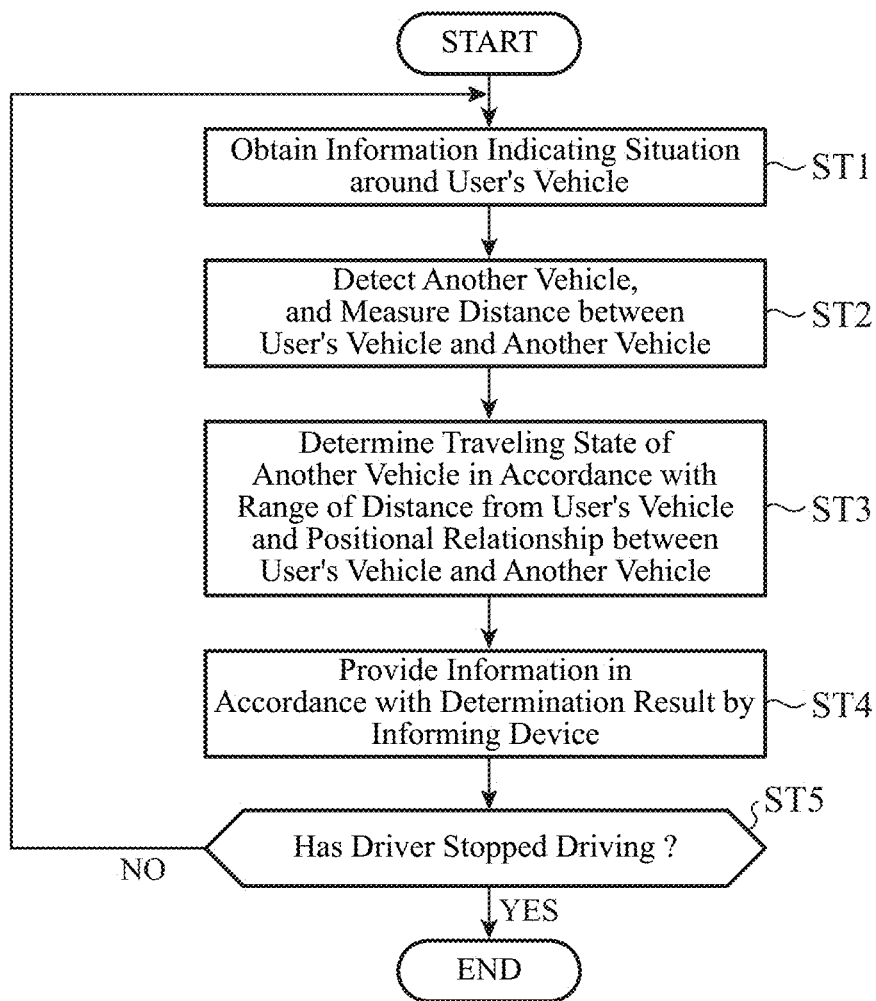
START

Obtain Information Indicating Situation around User's Vehicle

ST1

Detect Another Vehicle, and Measure Distance between User's Vehicle and Another Vehicle

ST2

Determine Traveling State of Another Vehicle in Accordance with Range of Distance from User's Vehicle and Positional Relationship between User's Vehicle and Another Vehicle

ST3

Provide Information in Accordance with Determination Result by Informing Device

ST4

ST5

Has Driver Stopped Driving ?

NO

YES

END